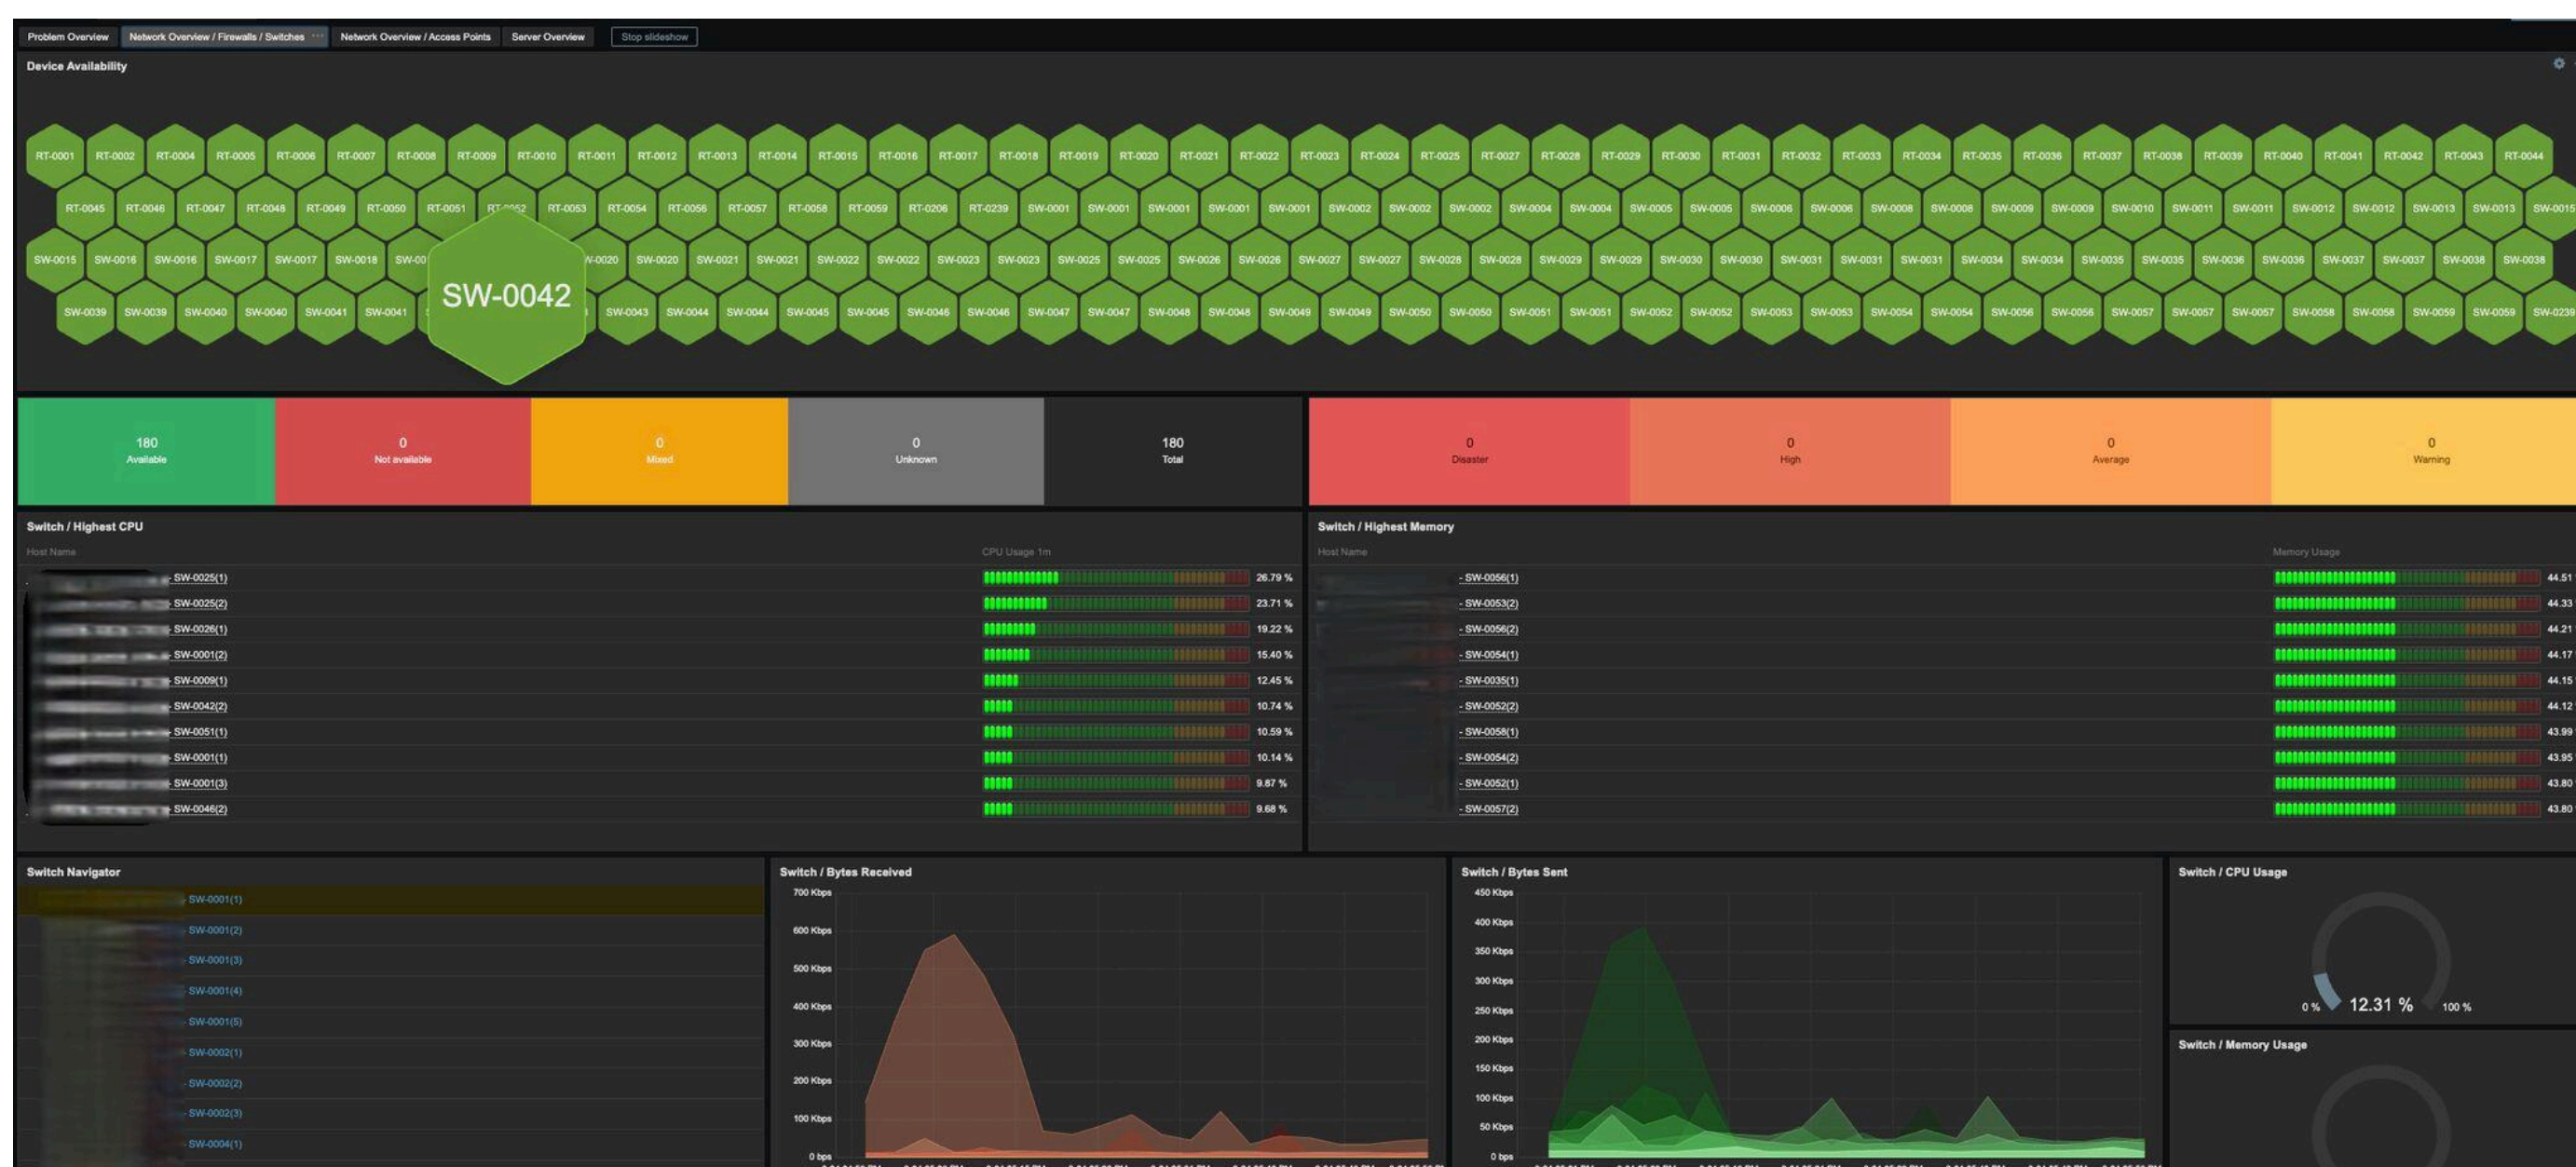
Problem Overview | Network Overview / Firewalls / Switches | Network Overview / Access Points | Server Overview | Stop slideshow

Device Availability

RT-0001 RT-0002 RT-0004 RT-0005 RT-0006 RT-0007 RT-0008 RT-0009 RT-0010 RT-0011 RT-0012 RT-0013 RT-0014 RT-0015 RT-0016 RT-0017 RT-0018 RT-0019 RT-0020 RT-0021 RT-0022 RT-0023 RT-0024 RT-0025 RT-0027 RT-0028 RT-0029 RT-0030 RT-0031 RT-0032 RT-0033 RT-0034 RT-0035 RT-0036 RT-0037 RT-0038 RT-0039 RT-0040 RT-0041 RT-0042 RT-0043 RT-0044

RT-0045 RT-0046 RT-0047 RT-0048 RT-0049 RT-0050 RT-0051 RT-0052 RT-0053 RT-0054 RT-0056 RT-0057 RT-0058 RT-0059 RT-0206 RT-0239 SW-0001 SW-0001 SW-0001 SW-0001 SW-0001 SW-0002 SW-0002 SW-0002 SW-0004 SW-0004 SW-0005 SW-0005 SW-0006 SW-0006 SW-0008 SW-0008 SW-0009 SW-0009 SW-0010 SW-0011 SW-0011 SW-0012 SW-0012 SW-0013 SW-0013 SW-0015

SW-0015 SW-0016 SW-0016 SW-0017 SW-0017 SW-0018 SW-00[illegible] SW-0020 SW-0020 SW-0021 SW-0021 SW-0022 SW-0022 SW-0023 SW-0023 SW-0025 SW-0025 SW-0026 SW-0026 SW-0027 SW-0027 SW-0028 SW-0028 SW-0029 SW-0029 SW-0030 SW-0030 SW-0031 SW-0031 SW-0031 SW-0034 SW-0034 SW-0035 SW-0035 SW-0036 SW-0036 SW-0037 SW-0037 SW-0038 SW-0038

SW-0039 SW-0039 SW-0040 SW-0040 SW-0041 SW-0041 SW-0043 SW-0044 SW-0044 SW-0045 SW-0045 SW-0046 SW-0046 SW-0047 SW-0047 SW-0048 SW-0048 SW-0049 SW-0049 SW-0050 SW-0050 SW-0051 SW-0051 SW-0052 SW-0052 SW-0053 SW-0053 SW-0054 SW-0054 SW-0056 SW-0056 SW-0057 SW-0057 SW-0057 SW-0058 SW-0058 SW-0059 SW-0059 SW-0239

SW-0042

180 Available | 0 Not available | 0 Mixed | 0 Unknown | 180 Total | 0 Disaster | 0 High | 0 Average | 0 Warning

Switch / Highest CPU

| Host Name | CPU Usage 1m |
|---|---|
| SW-0025(1) | 26.79 % |
| SW-0025(2) | 23.71 % |
| SW-0026(1) | 19.22 % |
| SW-0001(2) | 15.40 % |
| SW-0009(1) | 12.45 % |
| SW-0042(2) | 10.74 % |
| SW-0051(1) | 10.59 % |
| SW-0001(1) | 10.14 % |
| SW-0001(3) | 9.87 % |
| SW-0046(2) | 9.68 % |

Switch / Highest Memory

| Host Name | Memory Usage |
|---|---|
| - SW-0056(1) | 44.51 |
| - SW-0053(2) | 44.33 |
| - SW-0056(2) | 44.21 |
| - SW-0054(1) | 44.17 |
| - SW-0035(1) | 44.15 |
| - SW-0052(2) | 44.12 |
| - SW-0058(1) | 43.99 |
| - SW-0054(2) | 43.95 |
| - SW-0052(1) | 43.80 |
| - SW-0057(2) | 43.80 |

Switch Navigator
SW-0001(1)
SW-0001(2)
SW-0001(3)
SW-0001(4)
SW-0001(5)
SW-0002(1)
SW-0002(2)
SW-0002(3)
SW-0004(1)

Switch / Bytes Received
700 Kbps
600 Kbps
500 Kbps
400 Kbps
300 Kbps
200 Kbps
100 Kbps
0 bps

Switch / Bytes Sent
450 Kbps
400 Kbps
350 Kbps
300 Kbps
250 Kbps
200 Kbps
150 Kbps
100 Kbps
50 Kbps
0 bps

Switch / CPU Usage
0 % 12.31 % 100 %

Switch / Memory Usage